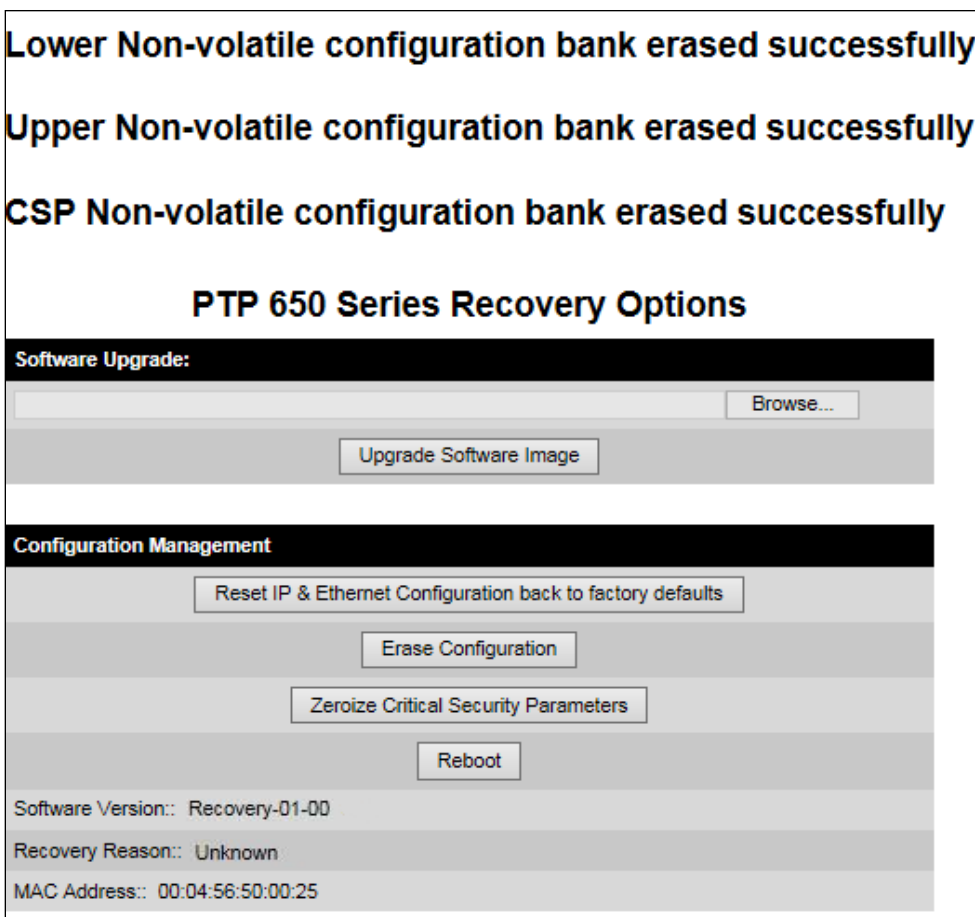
Lower Non-volatile configuration bank erased successfully

Upper Non-volatile configuration bank erased successfully

CSP Non-volatile configuration bank erased successfully

PTP 650 Series Recovery Options

Software Upgrade:

Browse...

Upgrade Software Image

Configuration Management

Reset IP & Ethernet Configuration back to factory defaults

Erase Configuration

Zeroize Critical Security Parameters

Reboot

Software Version:: Recovery-01-00

Recovery Reason:: Unknown

MAC Address:: 00:04:56:50:00:25